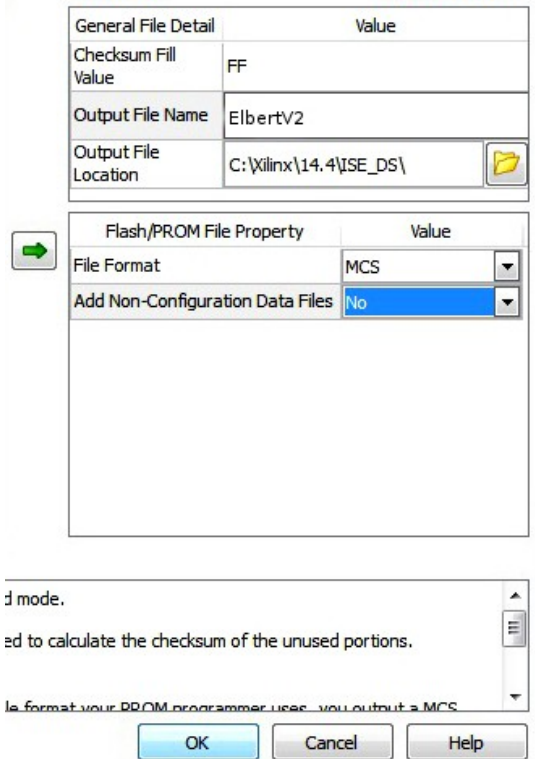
| General File Detail | Value |
|---|---|
| Checksum Fill Value | FF |
| Output File Name | ElbertV2 |
| Output File Location | C:\Xilinx\14.4\ISE_DS\ |

| Flash/PROM File Property | Value |
|---|---|
| File Format | MCS |
| Add Non-Configuration Data Files | No |

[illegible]d mode.

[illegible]ed to calculate the checksum of the unused portions.

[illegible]le format your PROM programmer uses, you output a MCS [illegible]

OK Cancel Help